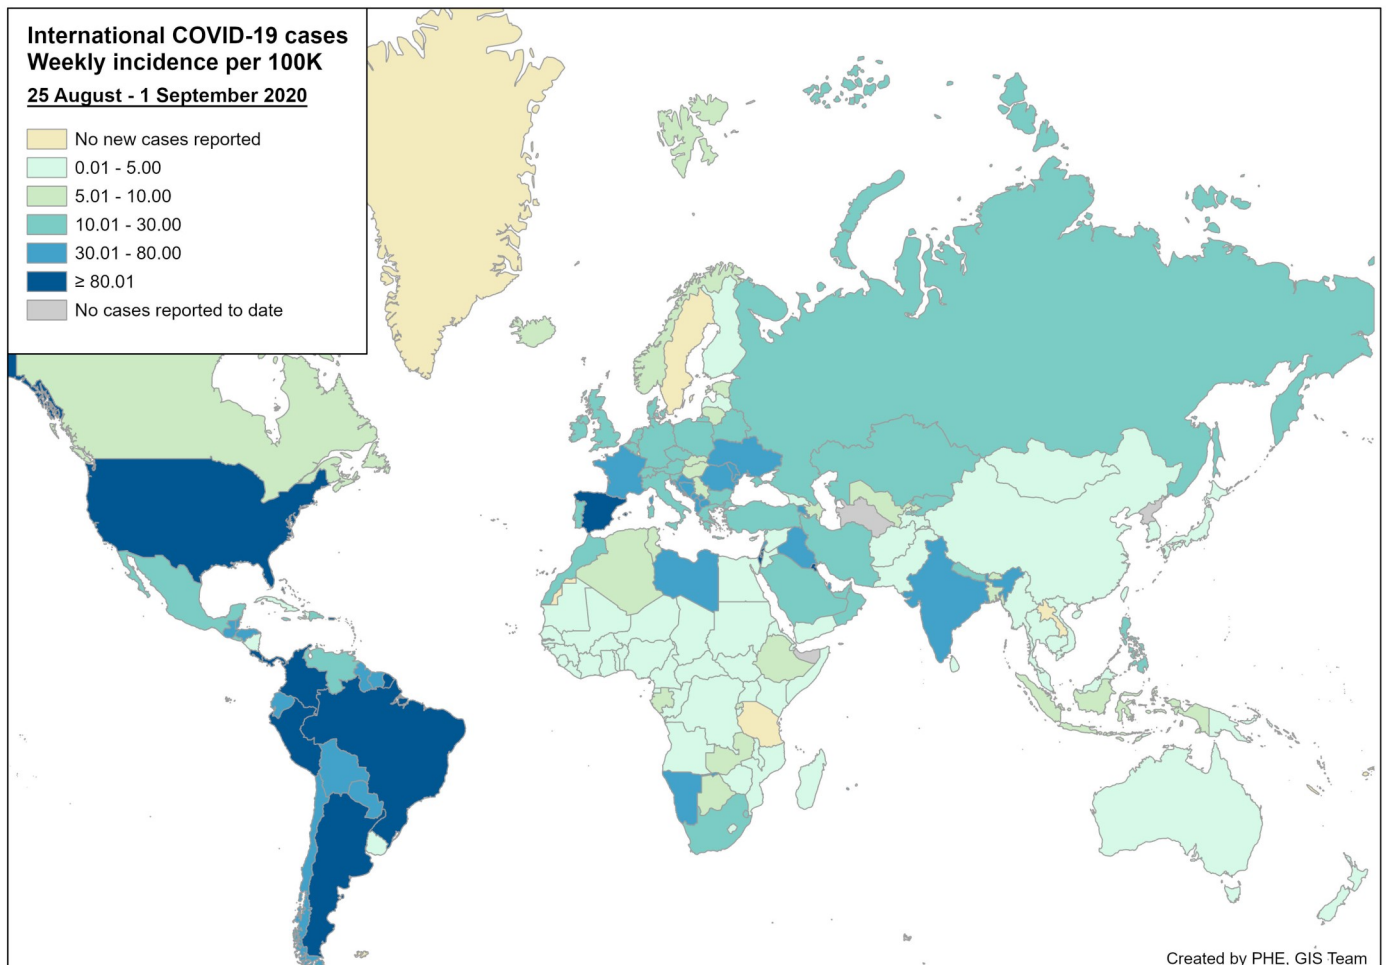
International COVID-19 cases
Weekly incidence per 100K
25 August - 1 September 2020

No new cases reported
0.01 - 5.00
5.01 - 10.00
10.01 - 30.00
30.01 - 80.00
≥ 80.01
No cases reported to date

Created by PHE, GIS Team